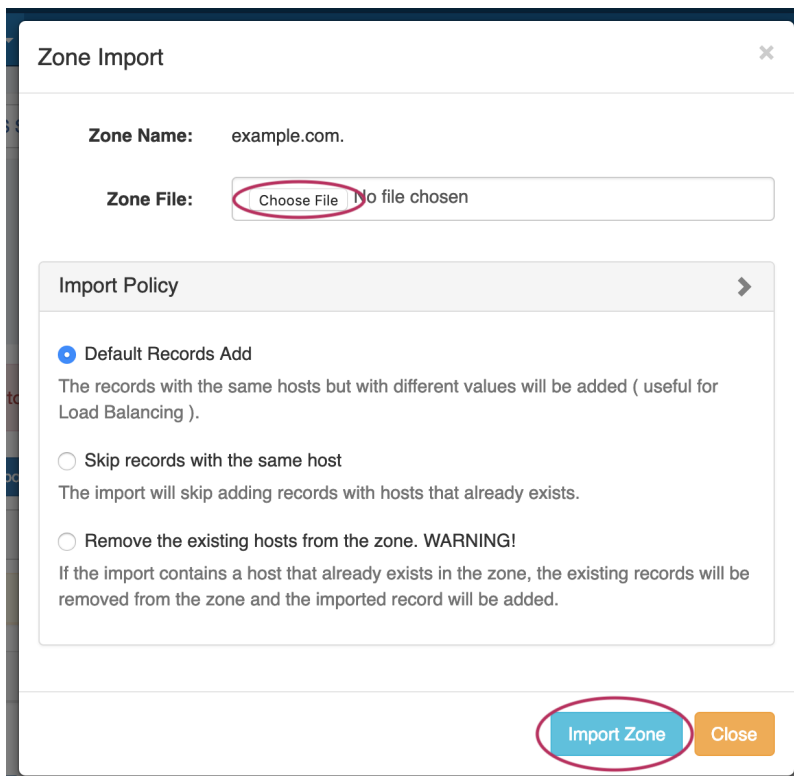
Zone Import

×

Zone Name: example.com.

Zone File: Choose File No file chosen

Import Policy

Default Records Add

The records with the same hosts but with different values will be added ( useful for Load Balancing ).

Skip records with the same host

The import will skip adding records with hosts that already exists.

Remove the existing hosts from the zone. WARNING!

If the import contains a host that already exists in the zone, the existing records will be removed from the zone and the imported record will be added.

Import Zone Close